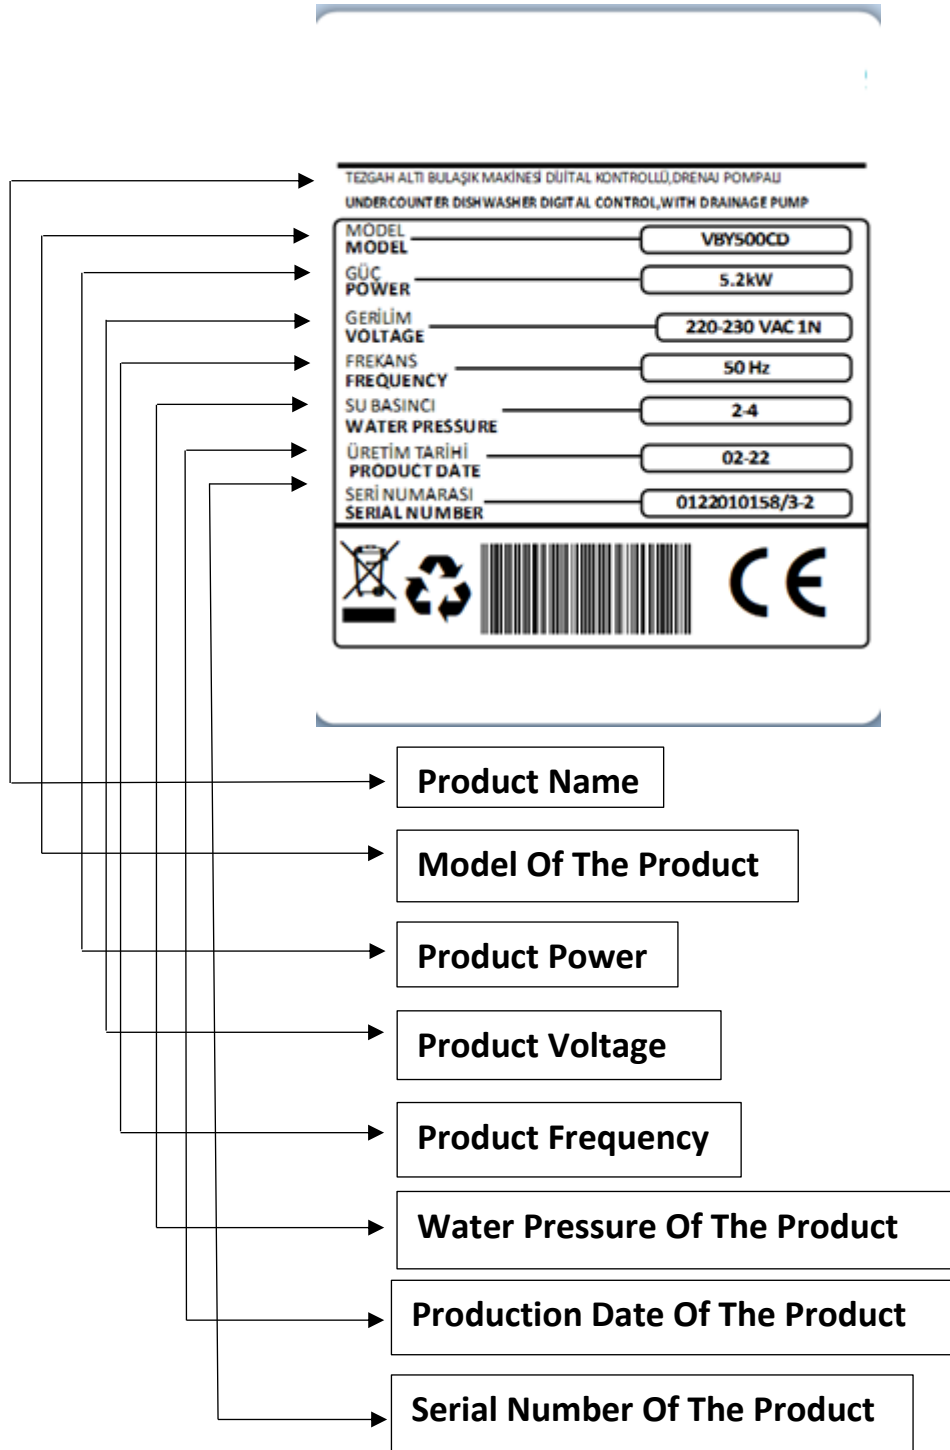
TEZGAH ALTI BULAŞIK MAKİNESİ DİJİTAL KONTROLLÜ,DRENAJ POMPALI
UNDERCOUNTER DISHWASHER DIGITAL CONTROL,WITH DRAINAGE PUMP

| | |
|---|---|
| MODEL MODEL | VBY500CD |
| GÜÇ POWER | 5.2kW |
| GERİLİM VOLTAGE | 220-230 VAC 1N |
| FREKANS FREQUENCY | 50 Hz |
| SU BASINCI WATER PRESSURE | 2-4 |
| ÜRETİM TARİHİ PRODUCT DATE | 02-22 |
| SERİ NUMARASI SERIAL NUMBER | 0122010158/3-2 |

CE

Product Name

Model Of The Product

Product Power

Product Voltage

Product Frequency

Water Pressure Of The Product

Production Date Of The Product

Serial Number Of The Product